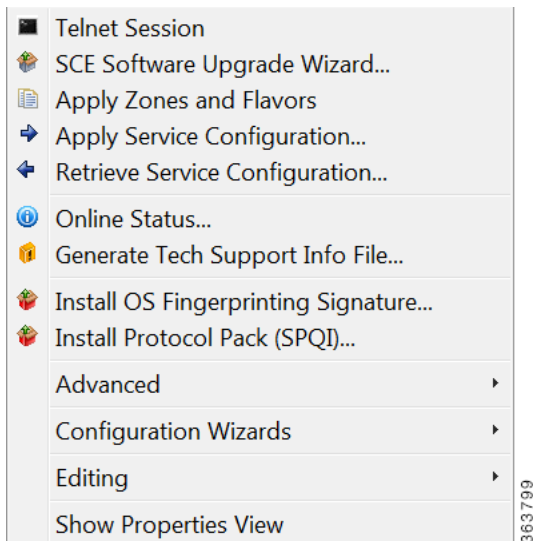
Telnet Session
SCE Software Upgrade Wizard...
Apply Zones and Flavors
Apply Service Configuration...
Retrieve Service Configuration...

Online Status...
Generate Tech Support Info File...

Install OS Fingerprinting Signature...
Install Protocol Pack (SPQI)...

Advanced

Configuration Wizards

Editing

Show Properties View

363799